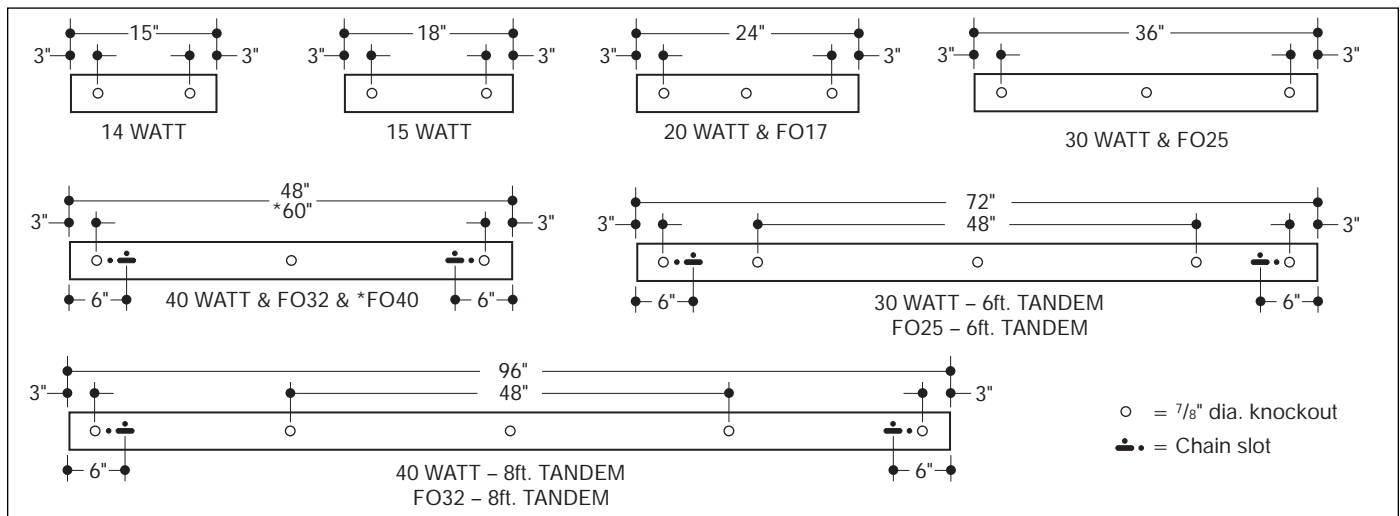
15"
3" 3"
14 WATT

18"
3" 3"
15 WATT

24"
3" 3"
20 WATT & FO17

36"
3" 3"
30 WATT & FO25

48"
*60"
3" 3"
6" 6"
40 WATT & FO32 & *FO40

72"
48"
3" 3"
6" 6"
30 WATT – 6ft. TANDEM
FO25 – 6ft. TANDEM

96"
48"
3" 3"
6" 6"
40 WATT – 8ft. TANDEM
FO32 – 8ft. TANDEM

○ = $^{7}/_{8}$" dia. knockout
= Chain slot